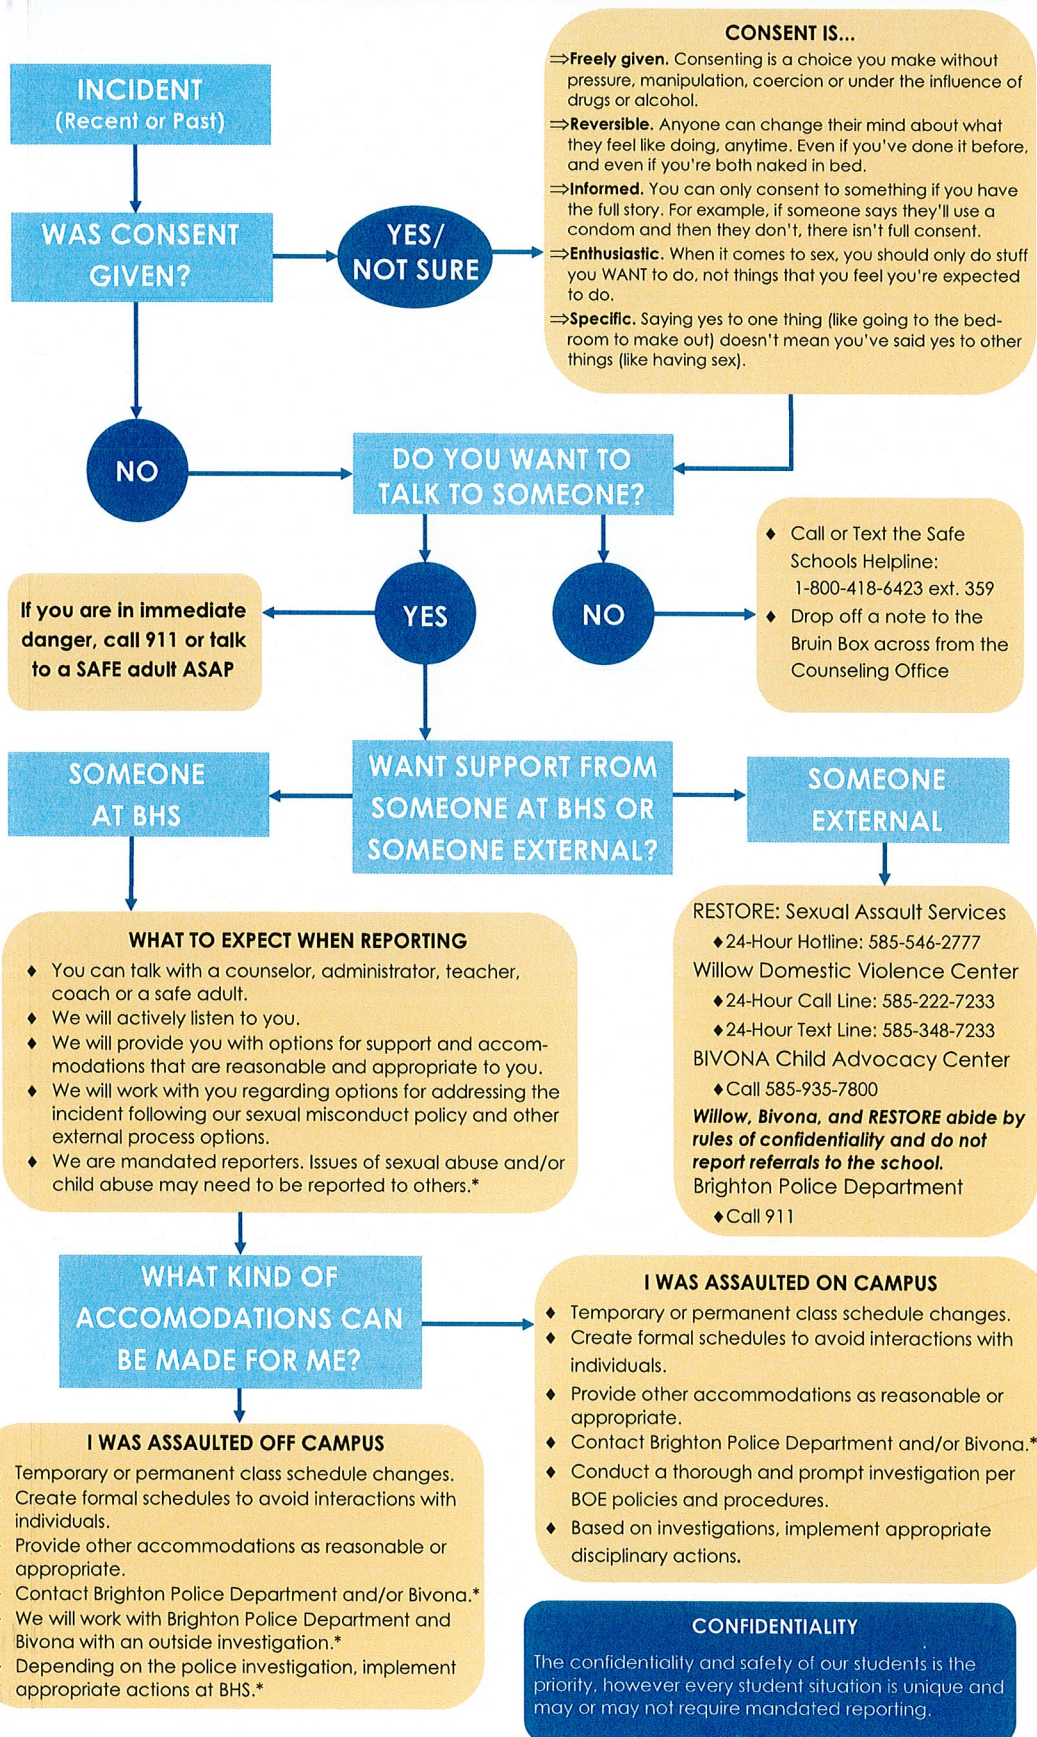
INCIDENT
(Recent or Past)

WAS CONSENT GIVEN?

YES/ NOT SURE

CONSENT IS...

⇒Freely given. Consenting is a choice you make without pressure, manipulation, coercion or under the influence of drugs or alcohol.
⇒Reversible. Anyone can change their mind about what they feel like doing, anytime. Even if you've done it before, and even if you're both naked in bed.
⇒Informed. You can only consent to something if you have the full story. For example, if someone says they'll use a condom and then they don't, there isn't full consent.
⇒Enthusiastic. When it comes to sex, you should only do stuff you WANT to do, not things that you feel you're expected to do.
⇒Specific. Saying yes to one thing (like going to the bedroom to make out) doesn't mean you've said yes to other things (like having sex).

NO

DO YOU WANT TO TALK TO SOMEONE?

YES

NO

If you are in immediate danger, call 911 or talk to a SAFE adult ASAP

♦ Call or Text the Safe Schools Helpline: 1-800-418-6423 ext. 359
♦ Drop off a note to the Bruin Box across from the Counseling Office

SOMEONE AT BHS

WANT SUPPORT FROM SOMEONE AT BHS OR SOMEONE EXTERNAL?

SOMEONE EXTERNAL

WHAT TO EXPECT WHEN REPORTING
♦ You can talk with a counselor, administrator, teacher, coach or a safe adult.
♦ We will actively listen to you.
♦ We will provide you with options for support and accommodations that are reasonable and appropriate to you.
♦ We will work with you regarding options for addressing the incident following our sexual misconduct policy and other external process options.
♦ We are mandated reporters. Issues of sexual abuse and/or child abuse may need to be reported to others.*

RESTORE: Sexual Assault Services
♦24-Hour Hotline: 585-546-2777
Willow Domestic Violence Center
♦24-Hour Call Line: 585-222-7233
♦24-Hour Text Line: 585-348-7233
BIVONA Child Advocacy Center
♦Call 585-935-7800
Willow, Bivona, and RESTORE abide by rules of confidentiality and do not report referrals to the school.
Brighton Police Department
♦Call 911

WHAT KIND OF ACCOMODATIONS CAN BE MADE FOR ME?

I WAS ASSAULTED ON CAMPUS
♦ Temporary or permanent class schedule changes.
♦ Create formal schedules to avoid interactions with individuals.
♦ Provide other accommodations as reasonable or appropriate.
♦ Contact Brighton Police Department and/or Bivona.*
♦ Conduct a thorough and prompt investigation per BOE policies and procedures.
♦ Based on investigations, implement appropriate disciplinary actions.

I WAS ASSAULTED OFF CAMPUS
Temporary or permanent class schedule changes.
Create formal schedules to avoid interactions with individuals.
Provide other accommodations as reasonable or appropriate.
Contact Brighton Police Department and/or Bivona.*
We will work with Brighton Police Department and Bivona with an outside investigation.*
Depending on the police investigation, implement appropriate actions at BHS.*

CONFIDENTIALITY
The confidentiality and safety of our students is the priority, however every student situation is unique and may or may not require mandated reporting.